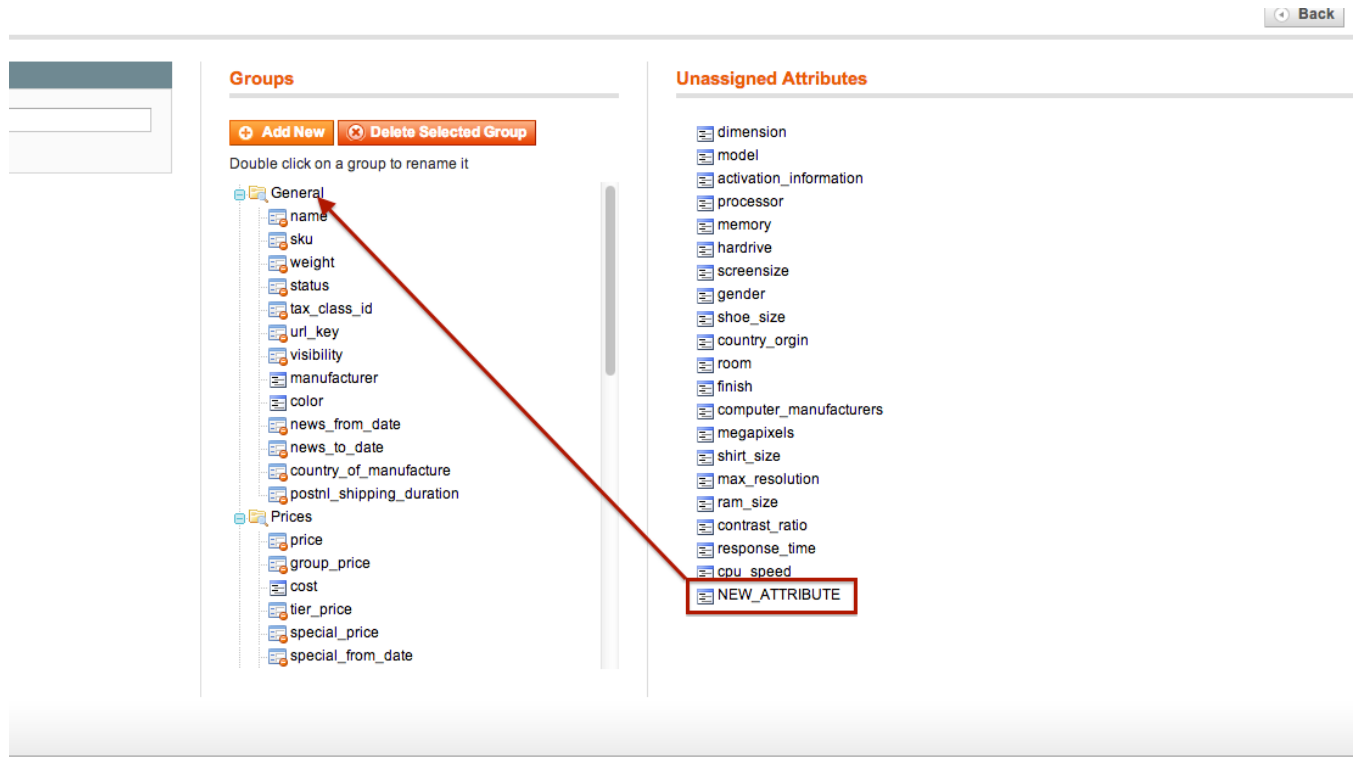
Back

Groups

Add New
Delete Selected Group

Double click on a group to rename it

General
name
sku
weight
status
tax_class_id
url_key
visibility
manufacturer
color
news_from_date
news_to_date
country_of_manufacture
postnl_shipping_duration
Prices
price
group_price
cost
tier_price
special_price
special_from_date

Unassigned Attributes

dimension
model
activation_information
processor
memory
hardrive
screensize
gender
shoe_size
country_orgin
room
finish
computer_manufacturers
megapixels
shirt_size
max_resolution
ram_size
contrast_ratio
response_time
cpu_speed
NEW_ATTRIBUTE